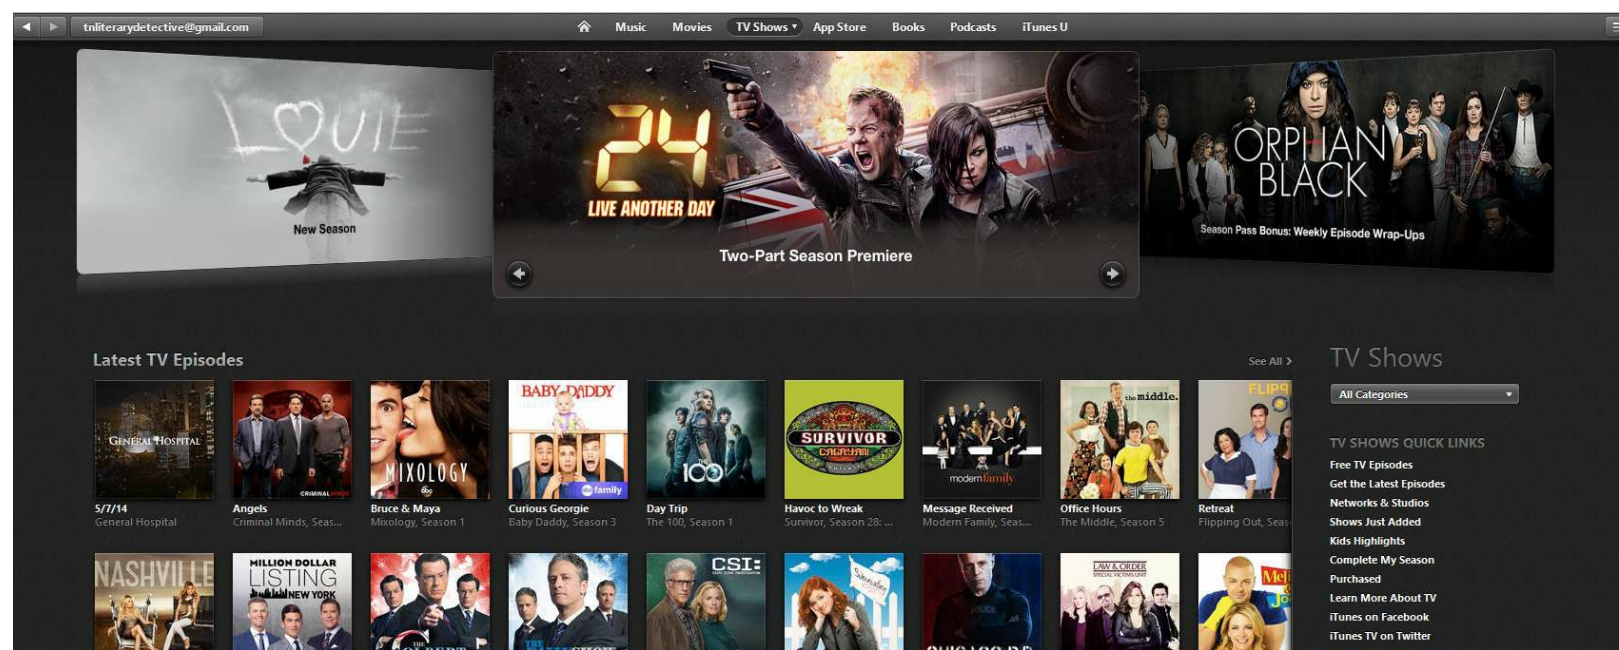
tnliterarydetective@gmail.com

Music Movies TV Shows ▾ App Store Books Podcasts iTunes U

LOUIE

New Season

24

LIVE ANOTHER DAY

Two-Part Season Premiere

ORPHAN BLACK

Season Pass Bonus: Weekly Episode Wrap-Ups

Latest TV Episodes

See All >

GENERAL HOSPITAL

5/7/14
General Hospital

CRIMINAL MINDS

Angels
Criminal Minds, Seas...

MIXOLOGY

Bruce & Maya
Mixology, Season 1

BABY DADDY

abc family

Curious Georgie
Baby Daddy, Season 3

THE 100

Day Trip
The 100, Season 1

SURVIVOR CAGAYAN

Havoc to Wreak
Survivor, Season 28: ...

modern family

Message Received
Modern Family, Seas...

the middle.

Office Hours
The Middle, Season 5

FLIPP

Retreat
Flipping Out, Seas

TV Shows

All Categories

TV SHOWS QUICK LINKS

Free TV Episodes
Get the Latest Episodes
Networks & Studios
Shows Just Added
Kids Highlights
Complete My Season
Purchased
Learn More About TV
iTunes on Facebook
iTunes TV on Twitter

NASHVILLE

MILLION DOLLAR LISTING NEW YORK

CSI:

LAW & ORDER SPECIAL VICTIMS UNIT

Mel Jo